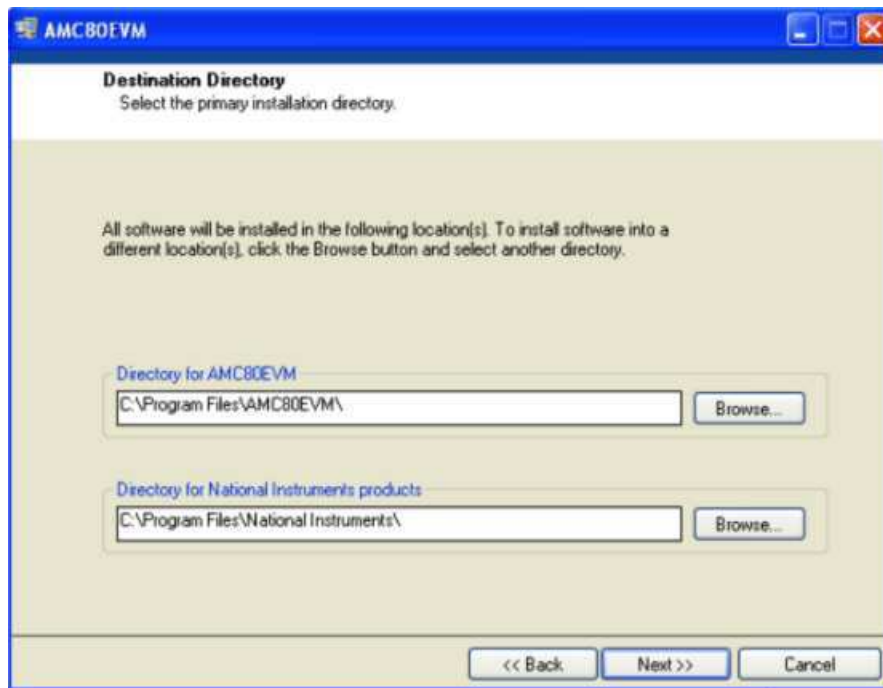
AMC80EVM

Destination Directory
Select the primary installation directory.

All software will be installed in the following location(s). To install software into a different location(s), click the Browse button and select another directory.

Directory for AMC80EVM
C:\Program Files\AMC80EVM\
Browse...

Directory for National Instruments products
C:\Program Files\National Instruments\
Browse...

<< Back
Next >>
Cancel